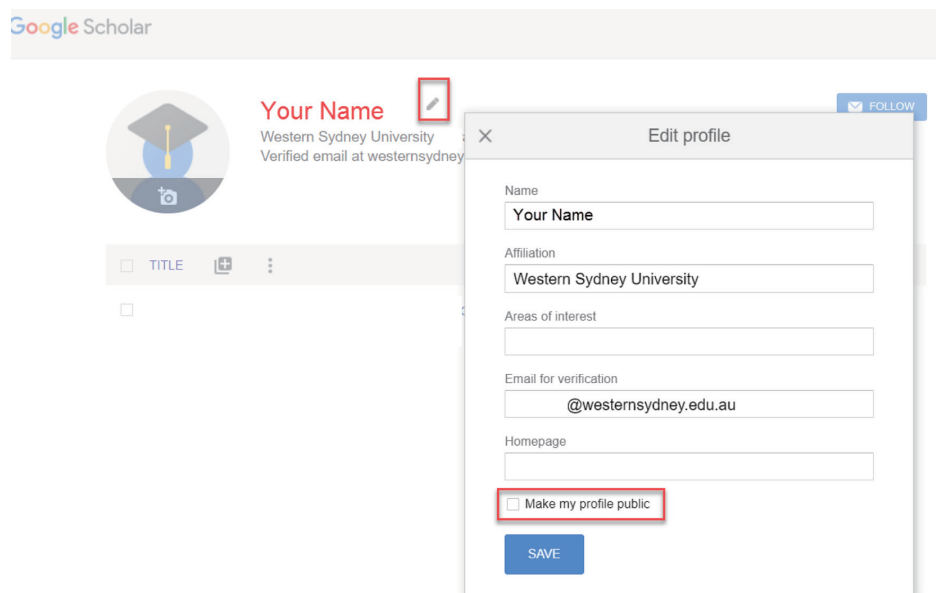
Google Scholar

Your Name
Western Sydney University
Verified email at westernsydney

FOLLOW

TITLE

×
Edit profile

Name
Your Name

Affiliation
Western Sydney University

Areas of interest

Email for verification
@westernsydney.edu.au

Homepage

Make my profile public

SAVE